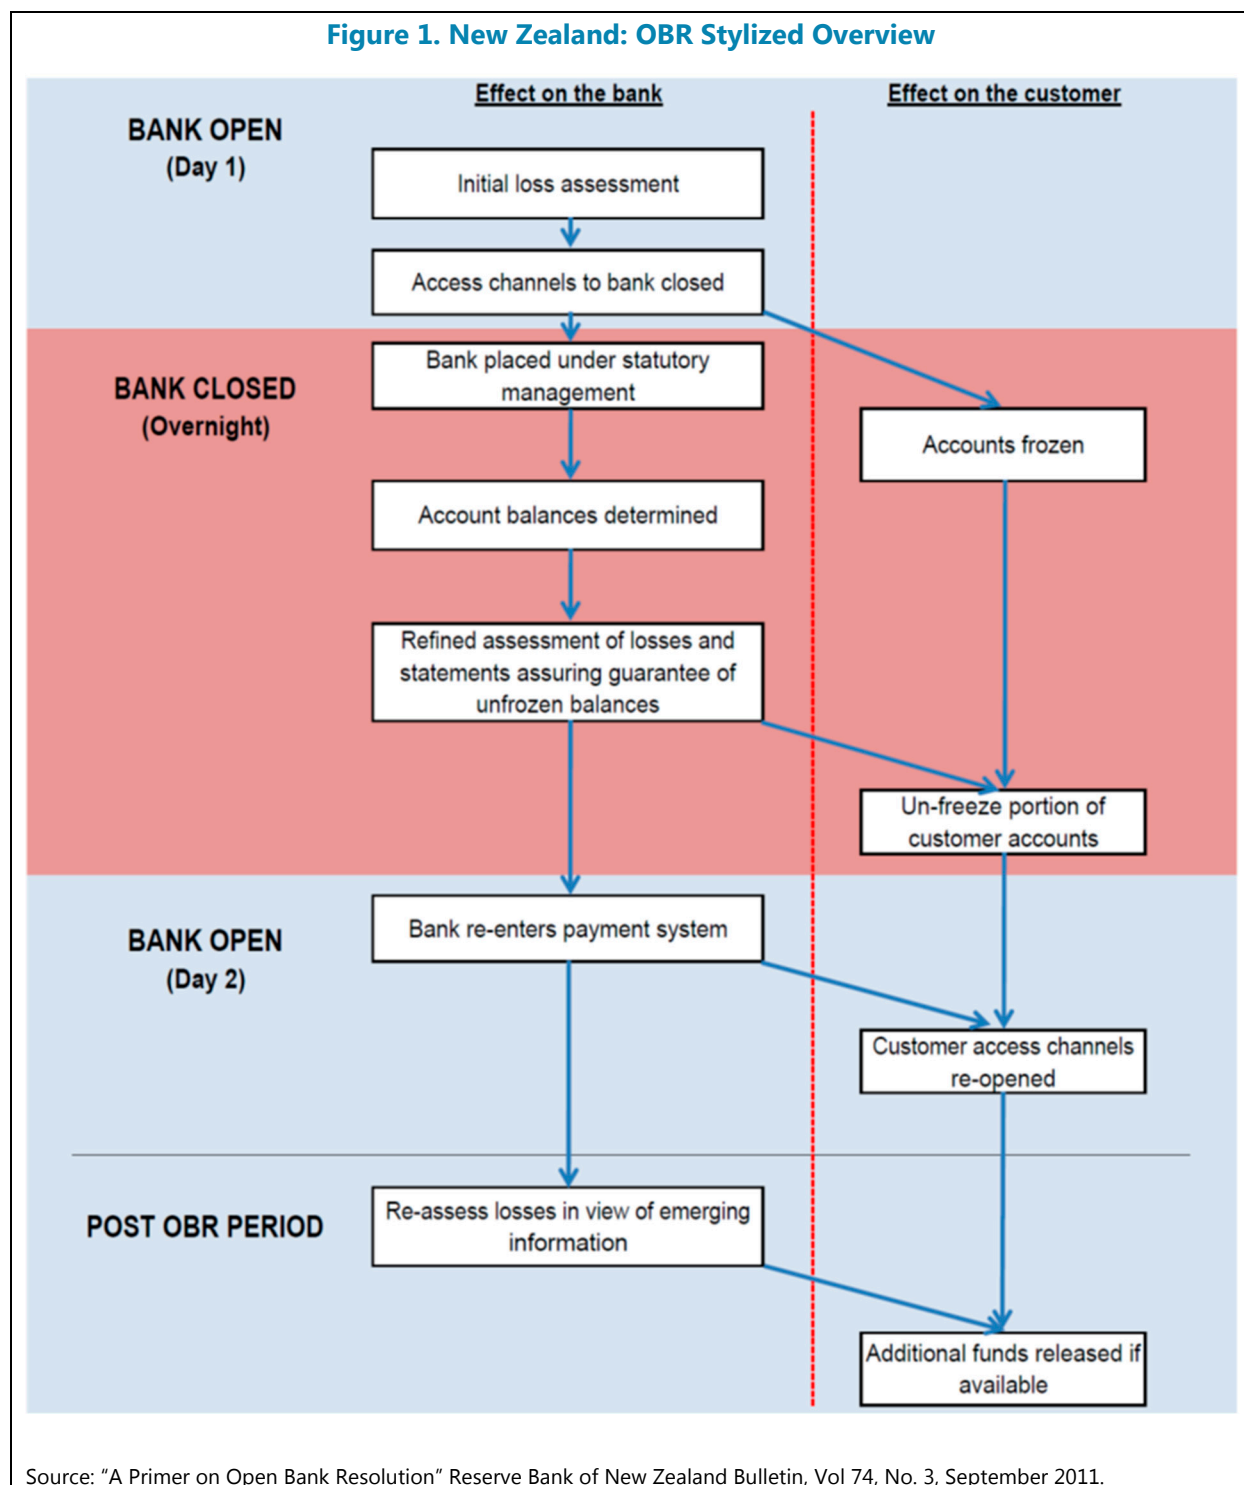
Figure 1. New Zealand: OBR Stylized Overview

Effect on the bank

Effect on the customer

BANK OPEN
(Day 1)

Initial loss assessment

Access channels to bank closed

BANK CLOSED
(Overnight)

Bank placed under statutory management

Accounts frozen

Account balances determined

Refined assessment of losses and statements assuring guarantee of unfrozen balances

Un-freeze portion of customer accounts

BANK OPEN
(Day 2)

Bank re-enters payment system

Customer access channels re-opened

POST OBR PERIOD

Re-assess losses in view of emerging information

Additional funds released if available

Source: "A Primer on Open Bank Resolution" Reserve Bank of New Zealand Bulletin, Vol 74, No. 3, September 2011.